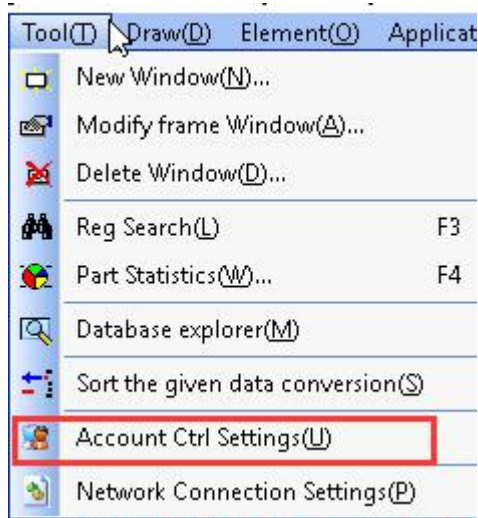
Tool(T) Draw(D) Element(O) Applicat

New Window(N)...
Modify frame Window(A)...
Delete Window(D)...
Reg Search(L) F3
Part Statistics(W)... F4
Database explorer(M)
Sort the given data conversion(S)
Account Ctrl Settings(U)
Network Connection Settings(P)